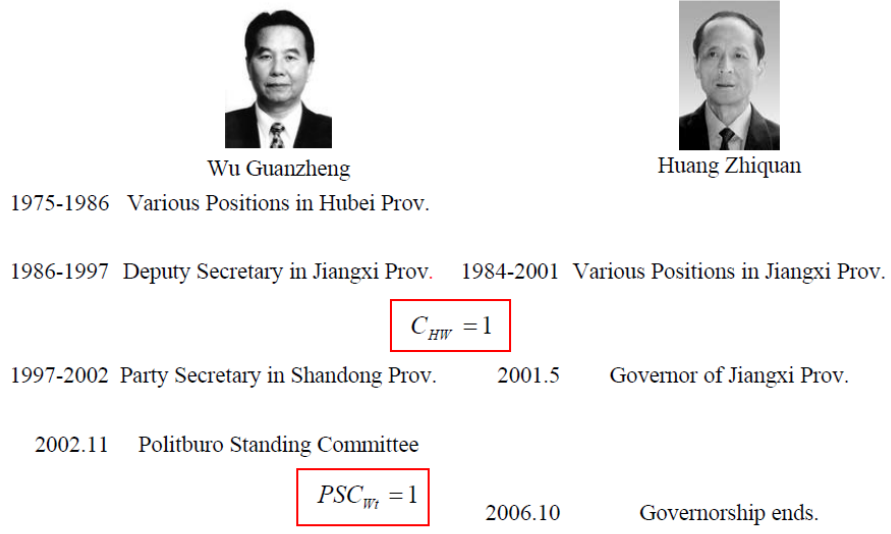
Wu Guanzheng

Huang Zhiquan

1975-1986 Various Positions in Hubei Prov.

1986-1997 Deputy Secretary in Jiangxi Prov.

1984-2001 Various Positions in Jiangxi Prov.

$C_{HW} = 1$

1997-2002 Party Secretary in Shandong Prov.

2001.5 Governor of Jiangxi Prov.

2002.11 Politburo Standing Committee

$PSC_{Wt} = 1$

2006.10 Governorship ends.